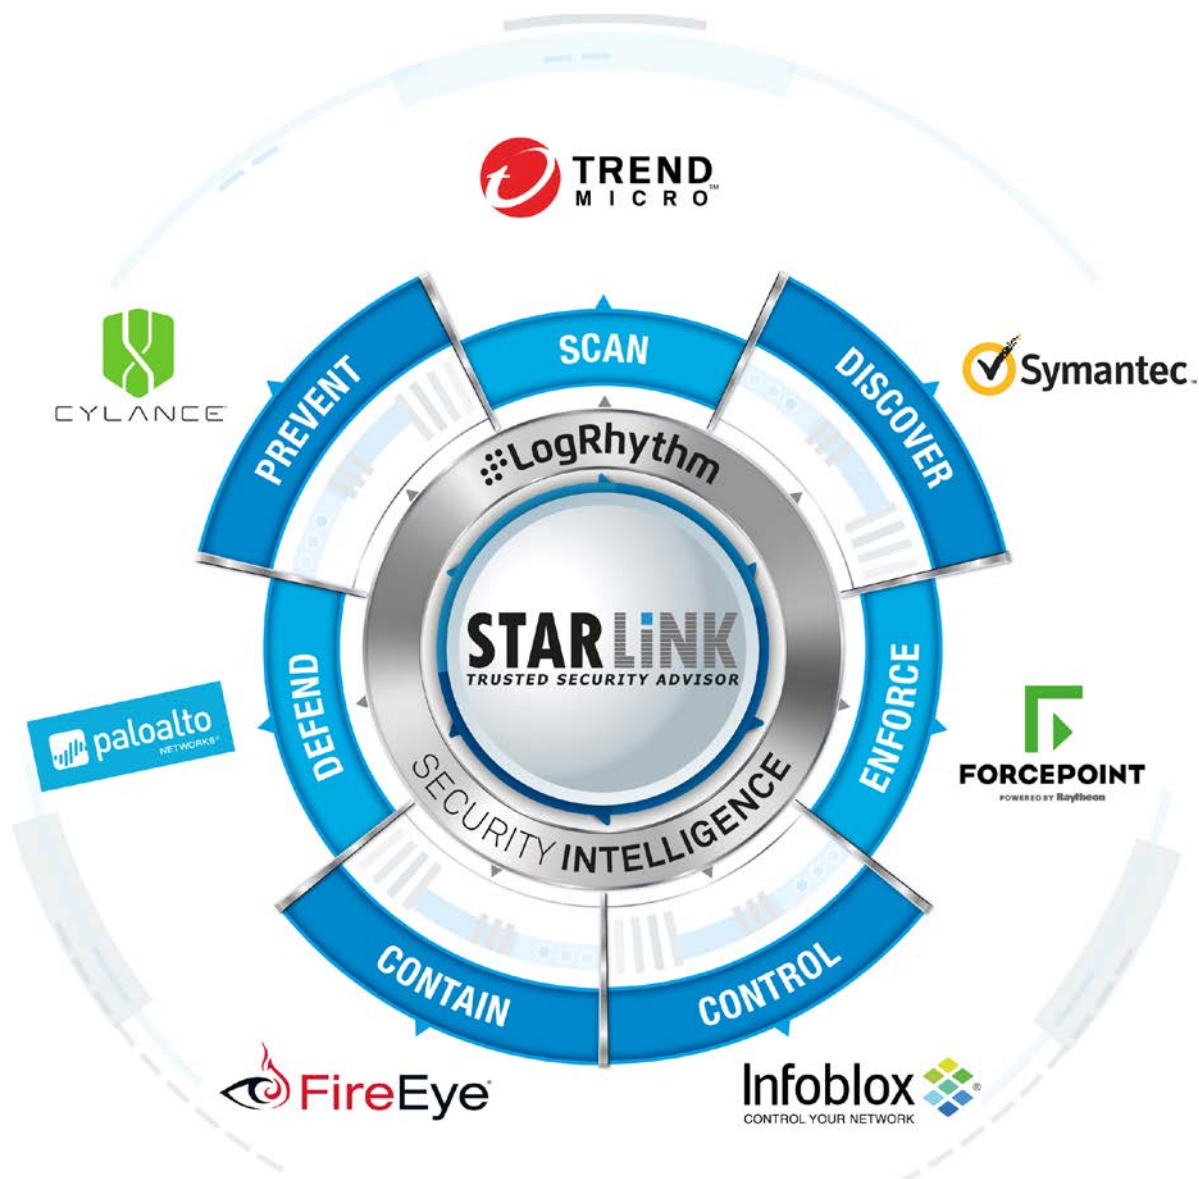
TREND MICRO

CYLANCE

SCAN

PREVENT

DISCOVER

Symantec.

LogRhythm

STARLiNK
TRUSTED SECURITY ADVISOR

SECURITY INTELLIGENCE

DEFEND

ENFORCE

paloalto NETWORKS

FORCEPOINT
POWERED BY Raytheon

CONTAIN

CONTROL

FireEye

Infoblox
CONTROL YOUR NETWORK